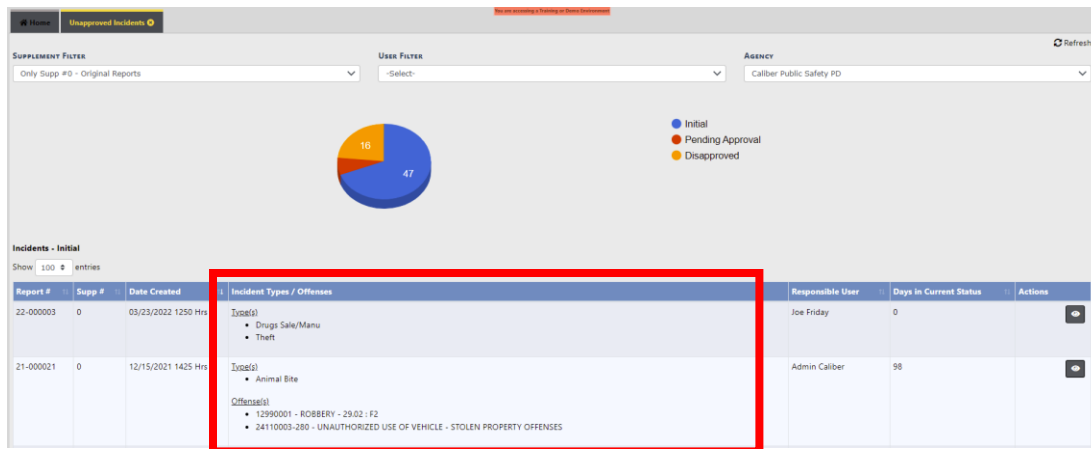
Home | Unapproved Incidents

You are accessing a Training or Demo Environment

Refresh

SUPPLEMENT FILTER
Only Supp #0 - Original Reports

USER FILTER
-Select-

AGENCY
Caliber Public Safety PD

16
47

Initial
Pending Approval
Disapproved

Incidents - Initial

Show 100 entries

| Report # | Supp # | Date Created | Incident Types / Offenses | Responsible User | Days in Current Status | Actions |
|---|---|---|---|---|---|---|
| 22-000003 | 0 | 03/23/2022 1250 Hrs | Type(s) • Drugs Sale/Manu • Theft | Joe Friday | 0 | |
| 21-000021 | 0 | 12/15/2021 1425 Hrs | Type(s) • Animal Bite Offense(s) • 12990001 - ROBBERY - 29.02 : F2 • 24110003-280 - UNAUTHORIZED USE OF VEHICLE - STOLEN PROPERTY OFFENSES | Admin Caliber | 98 | |